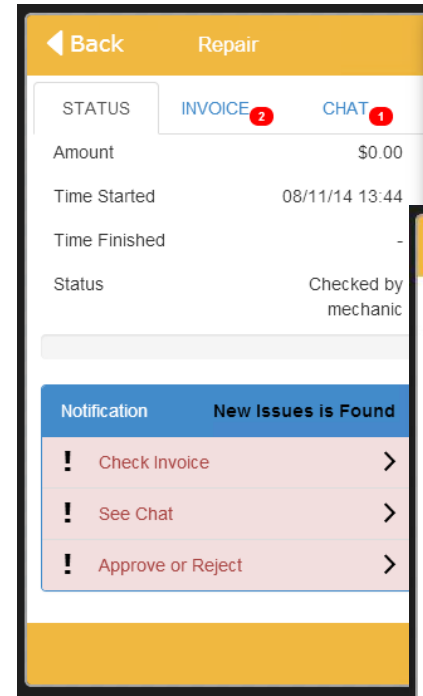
Back Repair

STATUS INVOICE 2 CHAT 1

Amount $0.00

Time Started 08/11/14 13:44

Time Finished -

Status Checked by mechanic

Notification New Issues is Found

! Check Invoice

! See Chat

! Approve or Reject